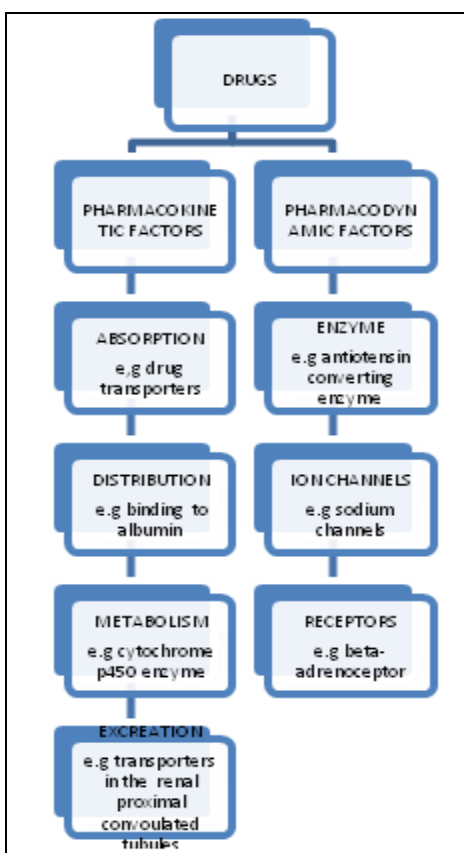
DRUGS

PHARMACOKINETIC FACTORS

PHARMACODYNAMIC FACTORS

ABSORPTION
e.g drug transporters

ENZYME
e.g antiotensin converting enzyme

DISTRIBUTION
e.g binding to albumin

ION CHANNELS
e.g sodium channels

METABOLISM
e.g cytochrome p450 enzyme

RECEPTORS
e.g beta-adrenoceptor

EXCREATION
e.g transporters in the renal proximal convoulated tubules